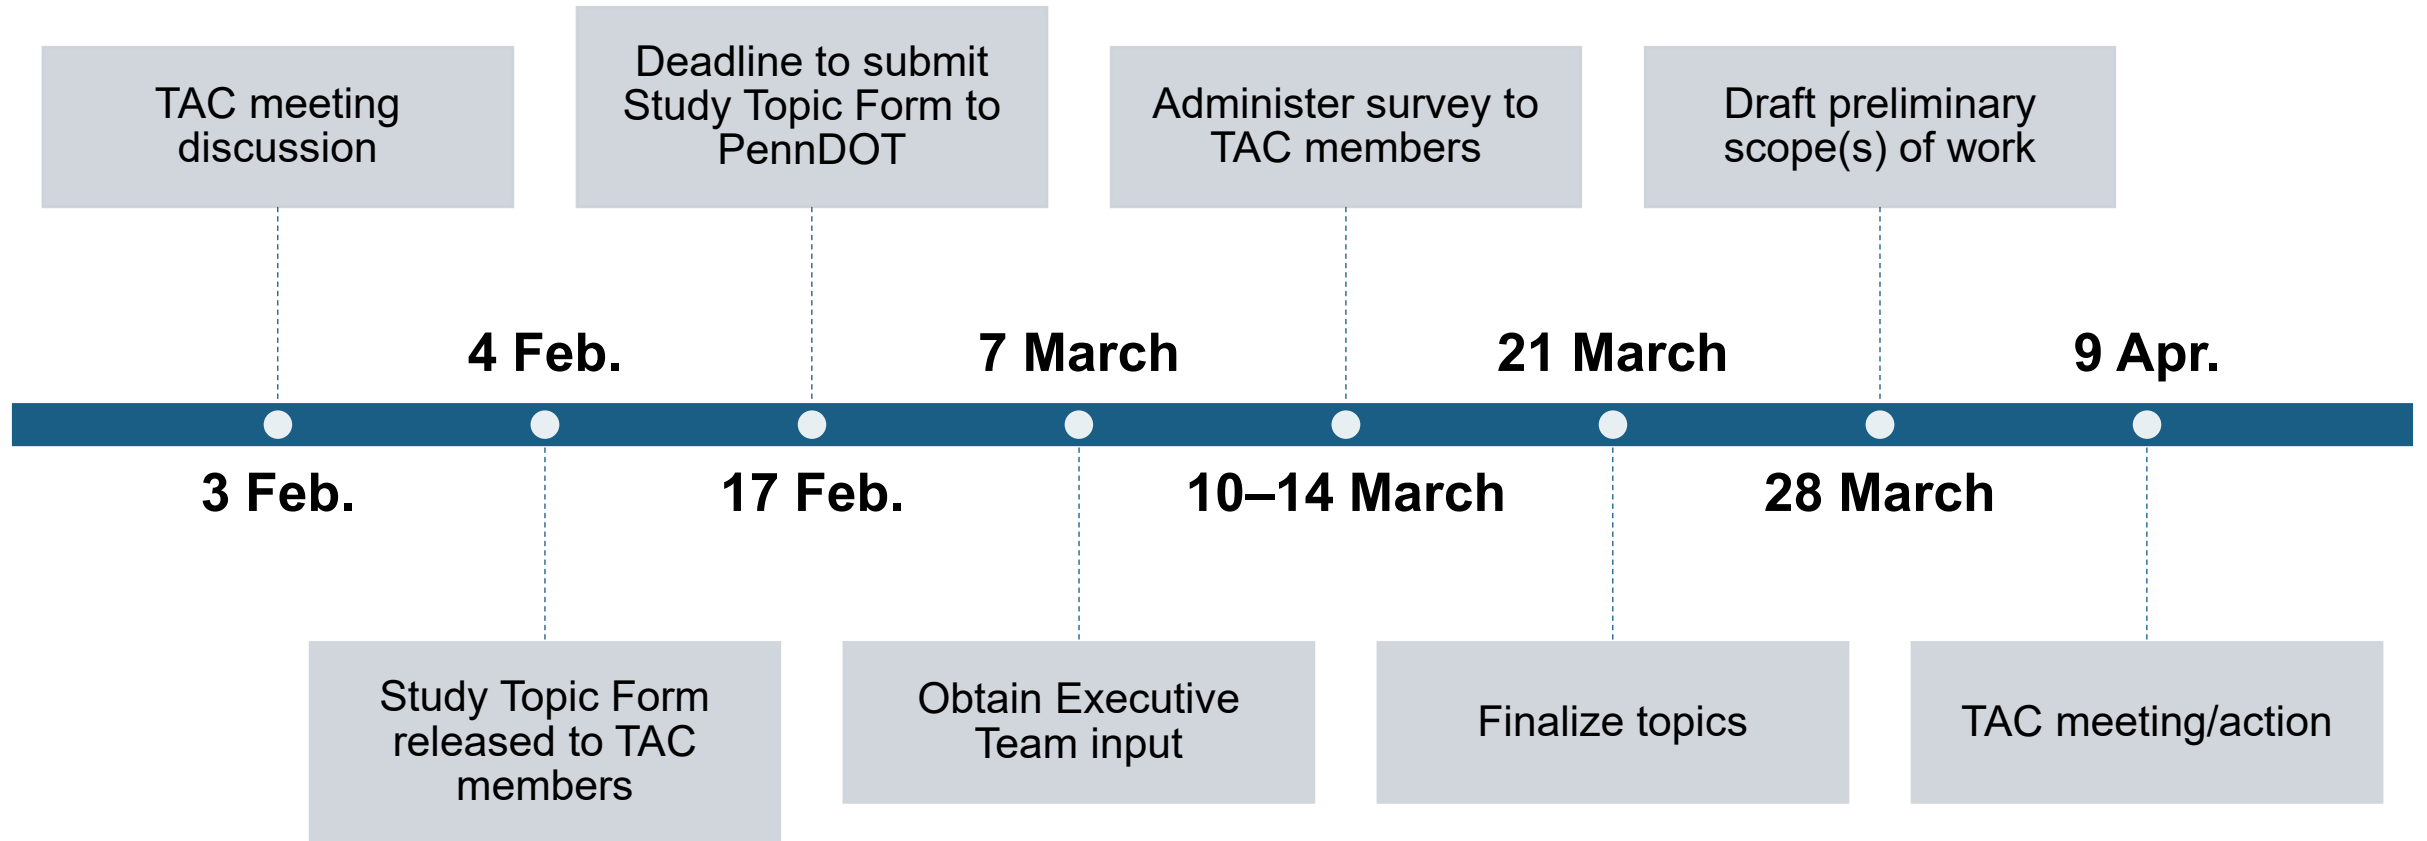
TAC meeting discussion

Deadline to submit Study Topic Form to PennDOT

Administer survey to TAC members

Draft preliminary scope(s) of work

4 Feb.

7 March

21 March

9 Apr.

3 Feb.

17 Feb.

10–14 March

28 March

Study Topic Form released to TAC members

Obtain Executive Team input

Finalize topics

TAC meeting/action